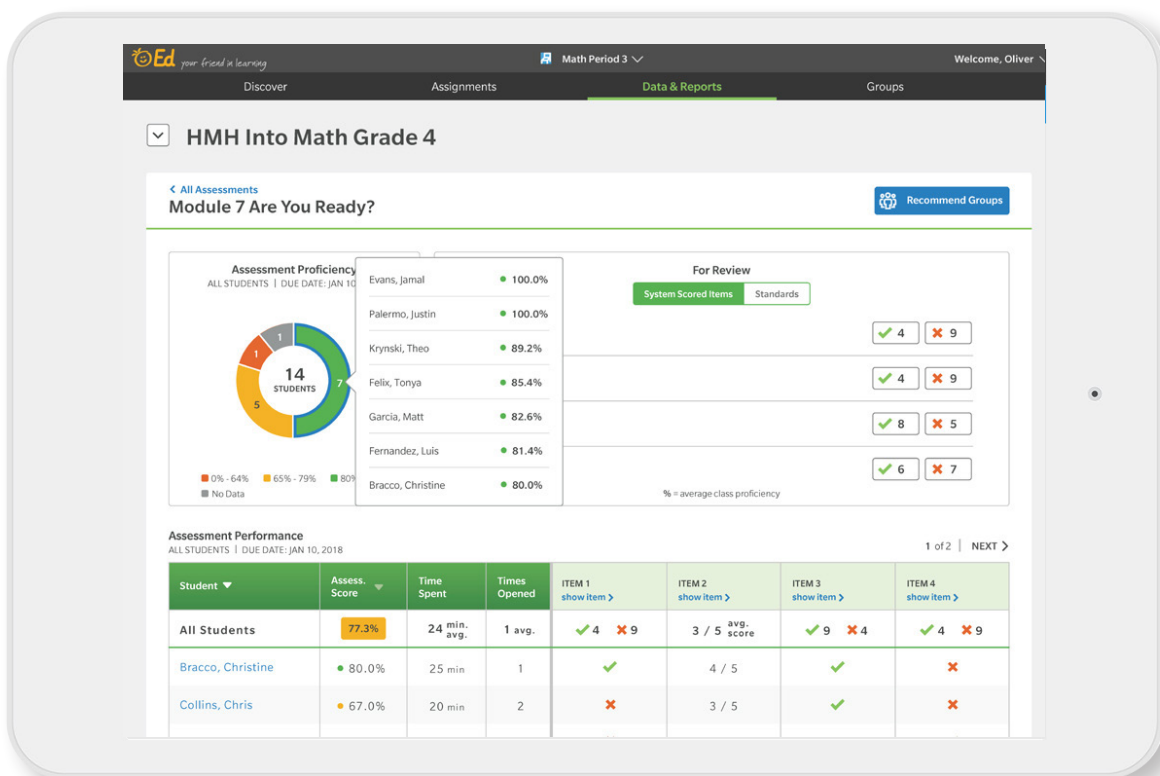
Ed your friend in learning

Math Period 3

Welcome, Oliver

Discover | Assignments | Data & Reports | Groups

HMH Into Math Grade 4

< All Assessments
Module 7 Are You Ready?

Recommend Groups

Assessment Proficiency
ALL STUDENTS | DUE DATE: JAN 10

14 STUDENTS

1
1
5
7

0% - 64% 65% - 79% 80%
No Data

Evans, Jamal 100.0%
Palermo, Justin 100.0%
Krynski, Theo 89.2%
Felix, Tonya 85.4%
Garcia, Matt 82.6%
Fernandez, Luis 81.4%
Bracco, Christine 80.0%

For Review

System Scored Items | Standards

4 9
4 9
8 5
6 7

% = average class proficiency

Assessment Performance
ALL STUDENTS | DUE DATE: JAN 10, 2018

1 of 2 | NEXT >

| Student | Assess. Score | Time Spent | Times Opened | ITEM 1 show item > | ITEM 2 show item > | ITEM 3 show item > | ITEM 4 show item > |
|---|---|---|---|---|---|---|---|
| All Students | 77.3% | 24 min. avg. | 1 avg. | ✔4 ✖9 | 3 / 5 avg. score | ✔9 ✖4 | ✔4 ✖9 |
| Bracco, Christine | 80.0% | 25 min | 1 | ✔ | 4 / 5 | ✔ | ✖ |
| Collins, Chris | 67.0% | 20 min | 2 | ✖ | 3 / 5 | ✔ | ✖ |